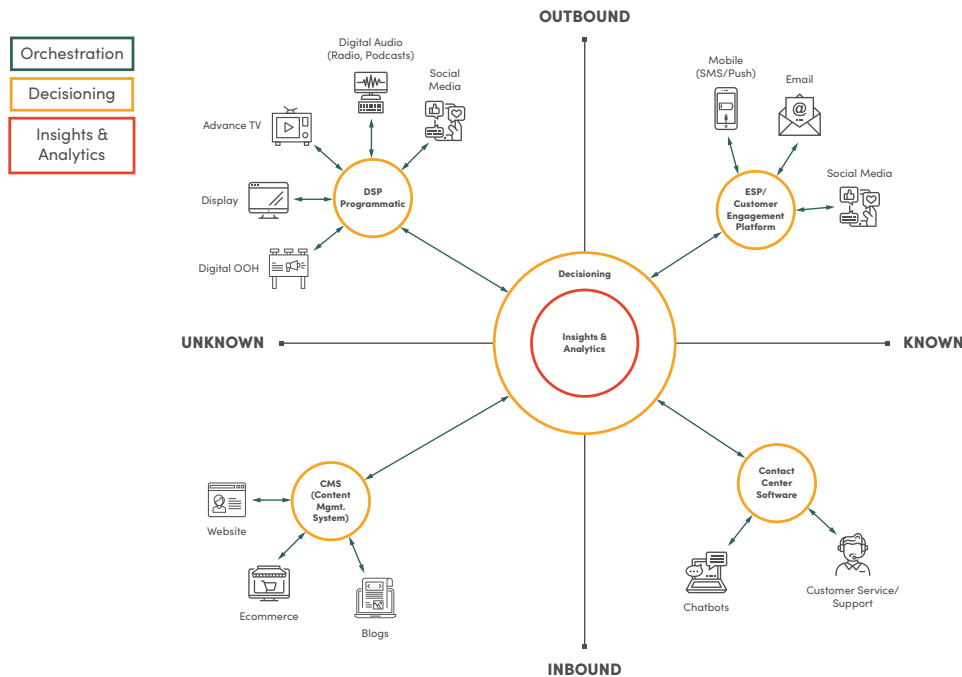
Orchestration

Decisioning

Insights & Analytics

OUTBOUND

Digital Audio (Radio, Podcasts)

Social Media

Advance TV

Display

DSP Programmatic

Digital OOH

Mobile (SMS/Push)

Email

Social Media

ESP/ Customer Engagement Platform

Decisioning

Insights & Analytics

UNKNOWN

KNOWN

CMS (Content Mgmt. System)

Website

Ecommerce

Blogs

Contact Center Software

Chatbots

Customer Service/ Support

INBOUND